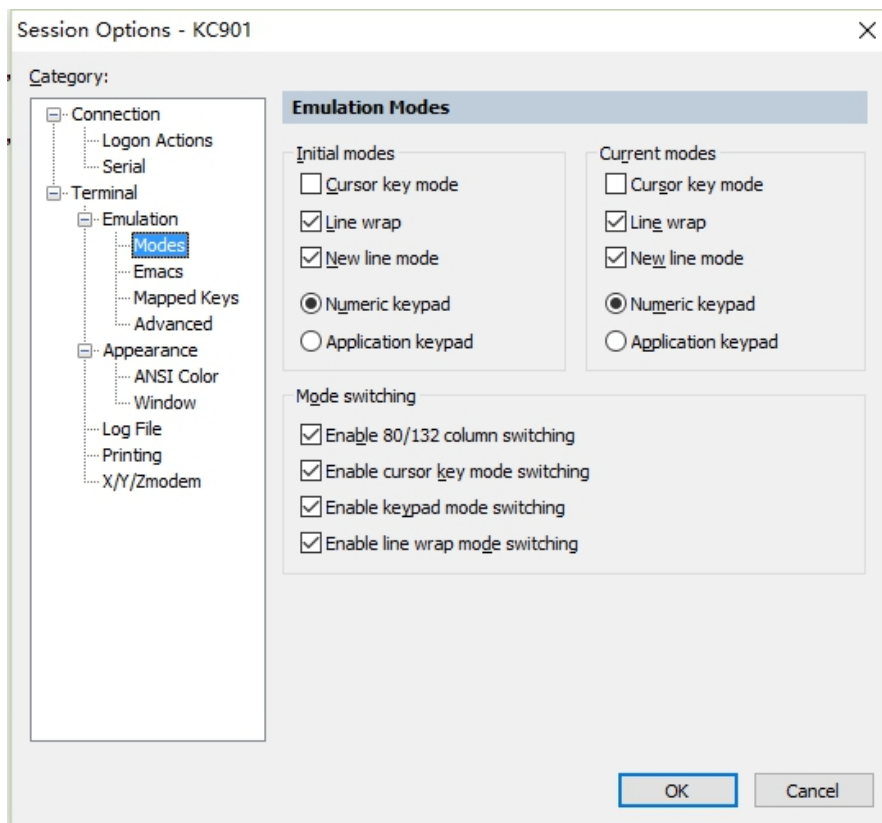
Session Options - KC901

×

Category:

Connection
Logon Actions
Serial
Terminal
Emulation
Modes
Emacs
Mapped Keys
Advanced
Appearance
ANSI Color
Window
Log File
Printing
X/Y/Zmodem

Emulation Modes

Initial modes
Cursor key mode
Line wrap
New line mode
Numeric keypad
Application keypad

Current modes
Cursor key mode
Line wrap
New line mode
Numeric keypad
Application keypad

Mode switching
Enable 80/132 column switching
Enable cursor key mode switching
Enable keypad mode switching
Enable line wrap mode switching

OK
Cancel